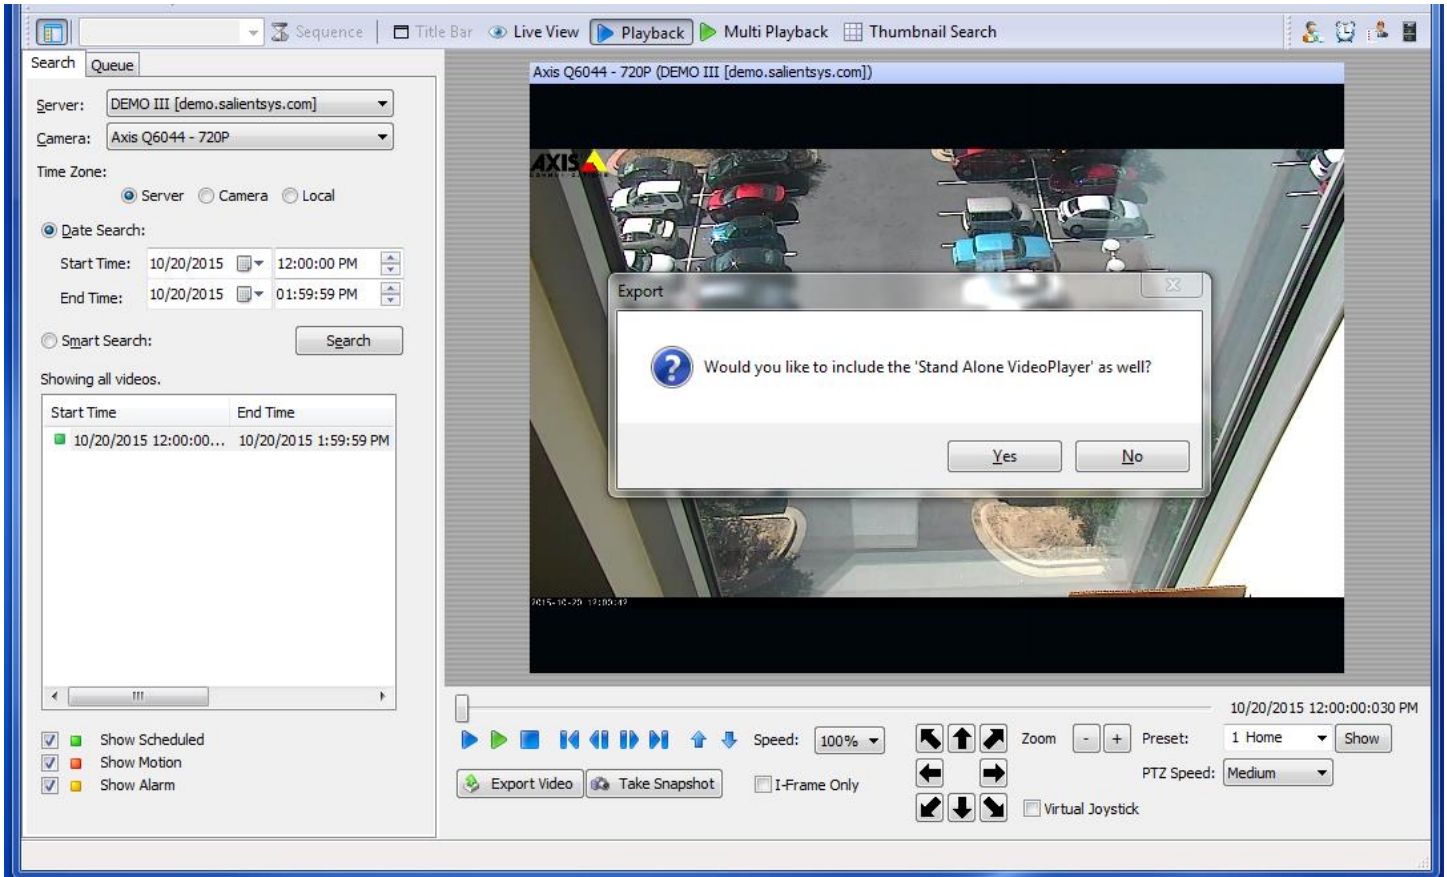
Sequence Title Bar Live View Playback Multi Playback Thumbnail Search

Search Queue

Server: DEMO III [demo.salientsys.com]
Camera: Axis Q6044 - 720P
Time Zone:
Server Camera Local
Date Search:
Start Time: 10/20/2015 12:00:00 PM
End Time: 10/20/2015 01:59:59 PM
Smart Search: Search
Showing all videos.

| Start Time | End Time |
|---|---|
| 10/20/2015 12:00:00... | 10/20/2015 1:59:59 PM |

Show Scheduled
Show Motion
Show Alarm

Axis Q6044 - 720P (DEMO III [demo.salientsys.com])

AXIS

Export

Would you like to include the 'Stand Alone VideoPlayer' as well?

Yes No

2015-10-20 12:00:42

10/20/2015 12:00:00:030 PM

Speed: 100%
Zoom - +
Preset: 1 Home Show
PTZ Speed: Medium
Export Video Take Snapshot I-Frame Only
Virtual Joystick